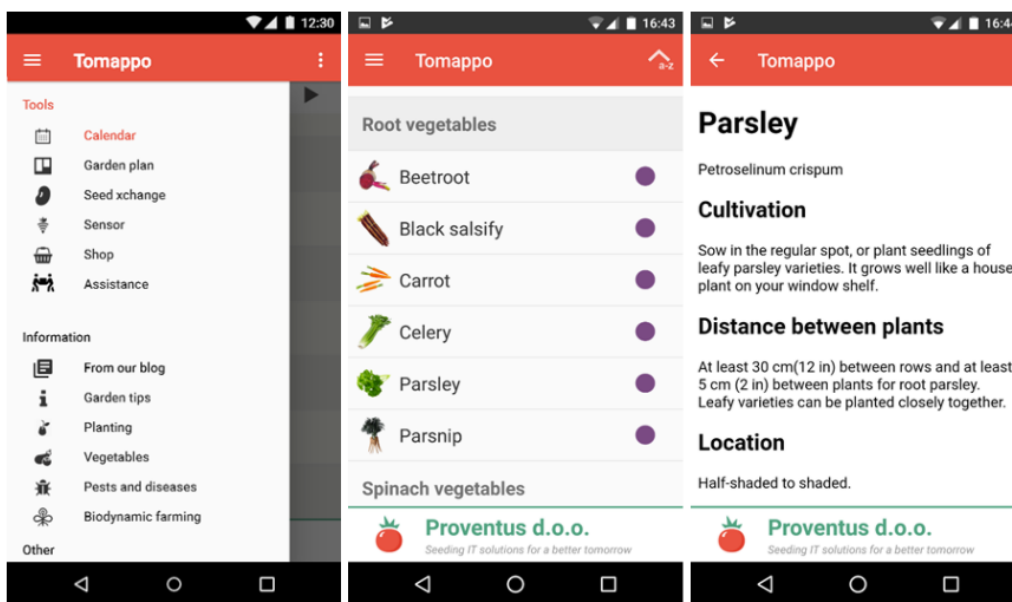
12:30

Tomappo

Tools

Calendar

Garden plan

Seed xchange

Sensor

Shop

Assistance

Information

From our blog

Garden tips

Planting

Vegetables

Pests and diseases

Biodynamic farming

Other

16:43

Tomappo

a-z

Root vegetables

Beetroot

Black salsify

Carrot

Celery

Parsley

Parsnip

Spinach vegetables

Proventus d.o.o.

Seeding IT solutions for a better tomorrow

16:4

Tomappo

Parsley

Petroselinum crispum

Cultivation

Sow in the regular spot, or plant seedlings of leafy parsley varieties. It grows well like a house plant on your window shelf.

Distance between plants

At least 30 cm(12 in) between rows and at least 5 cm (2 in) between plants for root parsley. Leafy varieties can be planted closely together.

Location

Half-shaded to shaded.

Proventus d.o.o.

Seeding IT solutions for a better tomorrow